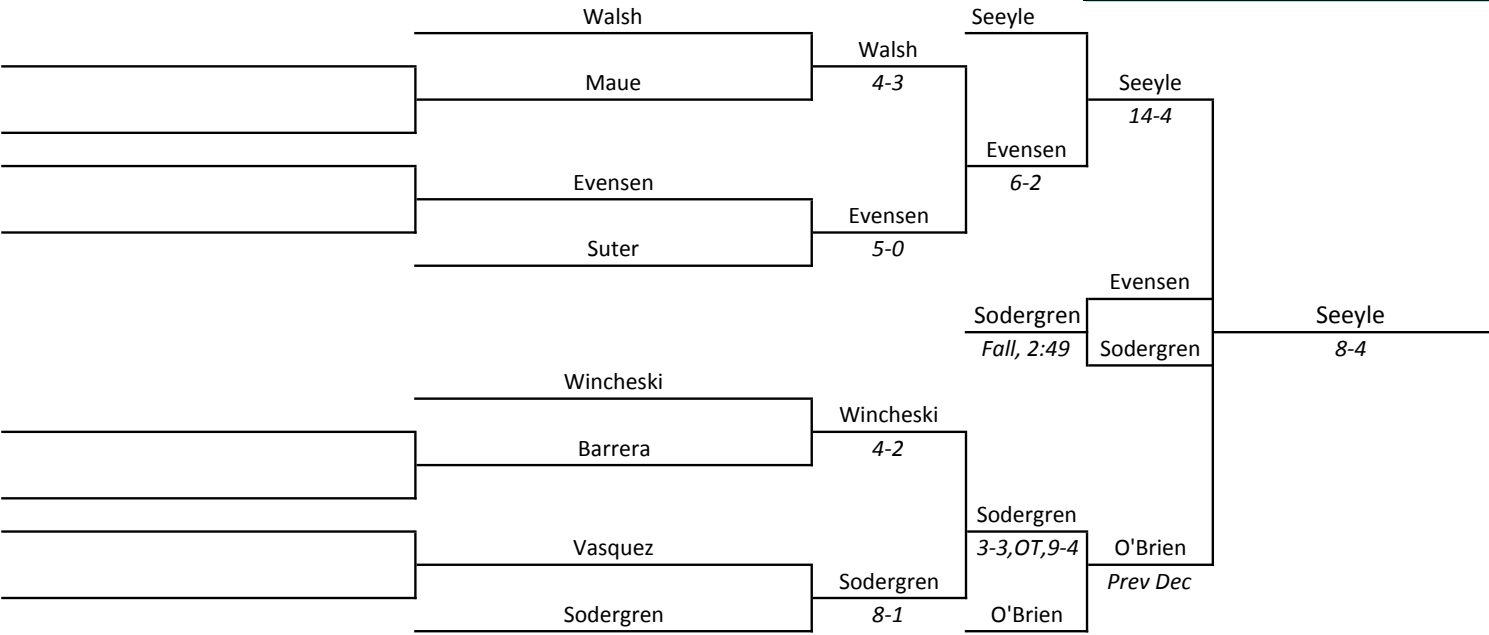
Walsh
Maue
Walsh
4-3
Seeyle
Evensen
6-2
Seeyle
14-4
Evensen
Suter
Evensen
5-0
Evensen
Sodergren
Fall, 2:49
Sodergren
Seeyle
8-4
Wincheski
Barrera
Wincheski
4-2
Sodergren
3-3,OT,9-4
O'Brien
Prev Dec
Vasquez
Sodergren
Sodergren
8-1
O'Brien